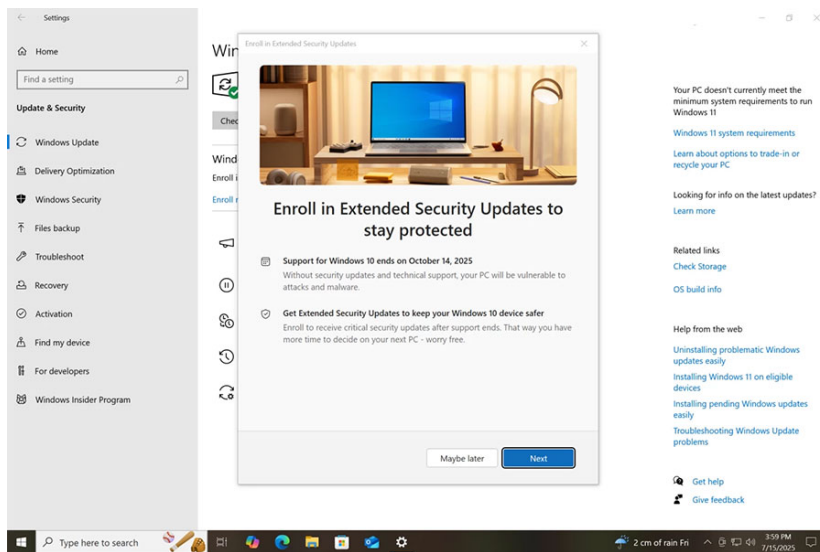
Settings

Home

Find a setting

Update & Security

Windows Update

Delivery Optimization

Windows Security

Files backup

Troubleshoot

Recovery

Activation

Find my device

For developers

Windows Insider Program

Win

Chec

Wind

Enroll i

Enroll i

Enroll in Extended Security Updates

Enroll in Extended Security Updates to stay protected

Support for Windows 10 ends on October 14, 2025
Without security updates and technical support, your PC will be vulnerable to attacks and malware.

Get Extended Security Updates to keep your Windows 10 device safer
Enroll to receive critical security updates after support ends. That way you have more time to decide on your next PC - worry free.

Maybe later

Next

Your PC doesn't currently meet the minimum system requirements to run Windows 11

Windows 11 system requirements

Learn about options to trade-in or recycle your PC

Looking for info on the latest updates?

Learn more

Related links

Check Storage

OS build info

Help from the web

Uninstalling problematic Windows updates easily

Installing Windows 11 on eligible devices

Installing pending Windows updates easily

Troubleshooting Windows Update problems

Get help

Give feedback

Type here to search

2 cm of rain Fri

3:59 PM
7/15/2025